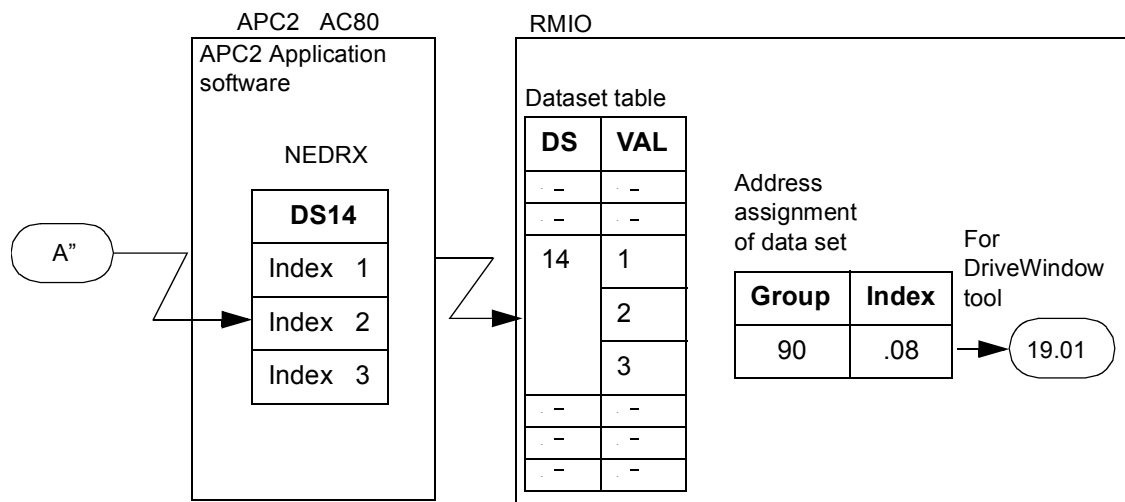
APC2 AC80

APC2 Application software

NEDRX

| DS14 |
|---|
| Index 1 |
| Index 2 |
| Index 3 |

A"

RMIO

Dataset table

| DS | VAL |
|---|---|
| – | – |
| – | – |
| 14 | 1 |
| | 2 |
| | 3 |
| – | – |
| – | – |
| – | – |

Address assignment of data set

| Group | Index |
|---|---|
| 90 | .08 |

For DriveWindow tool

19.01